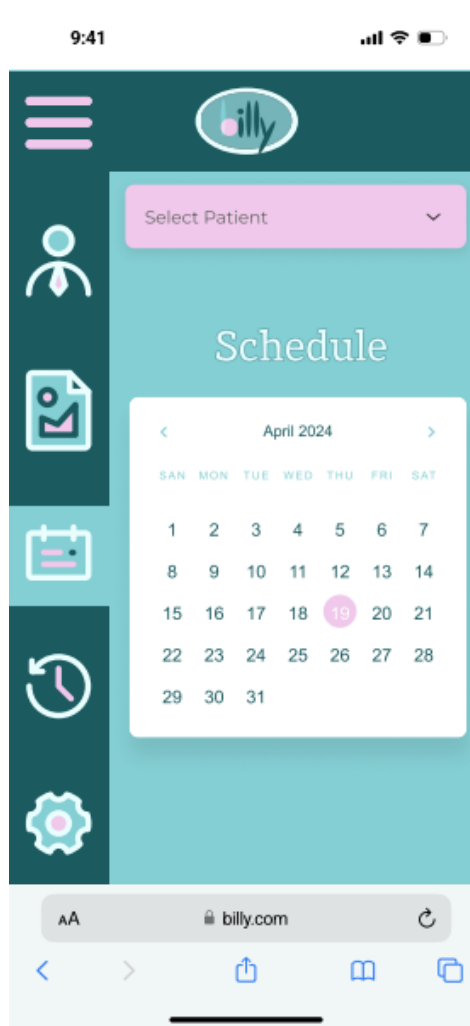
9:41

billy

Select Patient

Schedule

‹ April 2024 ›

| SAN | MON | TUE | WED | THU | FRI | SAT |
|---|---|---|---|---|---|---|
| 1 | 2 | 3 | 4 | 5 | 6 | 7 |
| 8 | 9 | 10 | 11 | 12 | 13 | 14 |
| 15 | 16 | 17 | 18 | 19 | 20 | 21 |
| 22 | 23 | 24 | 25 | 26 | 27 | 28 |
| 29 | 30 | 31 | | | | |

AA billy.com